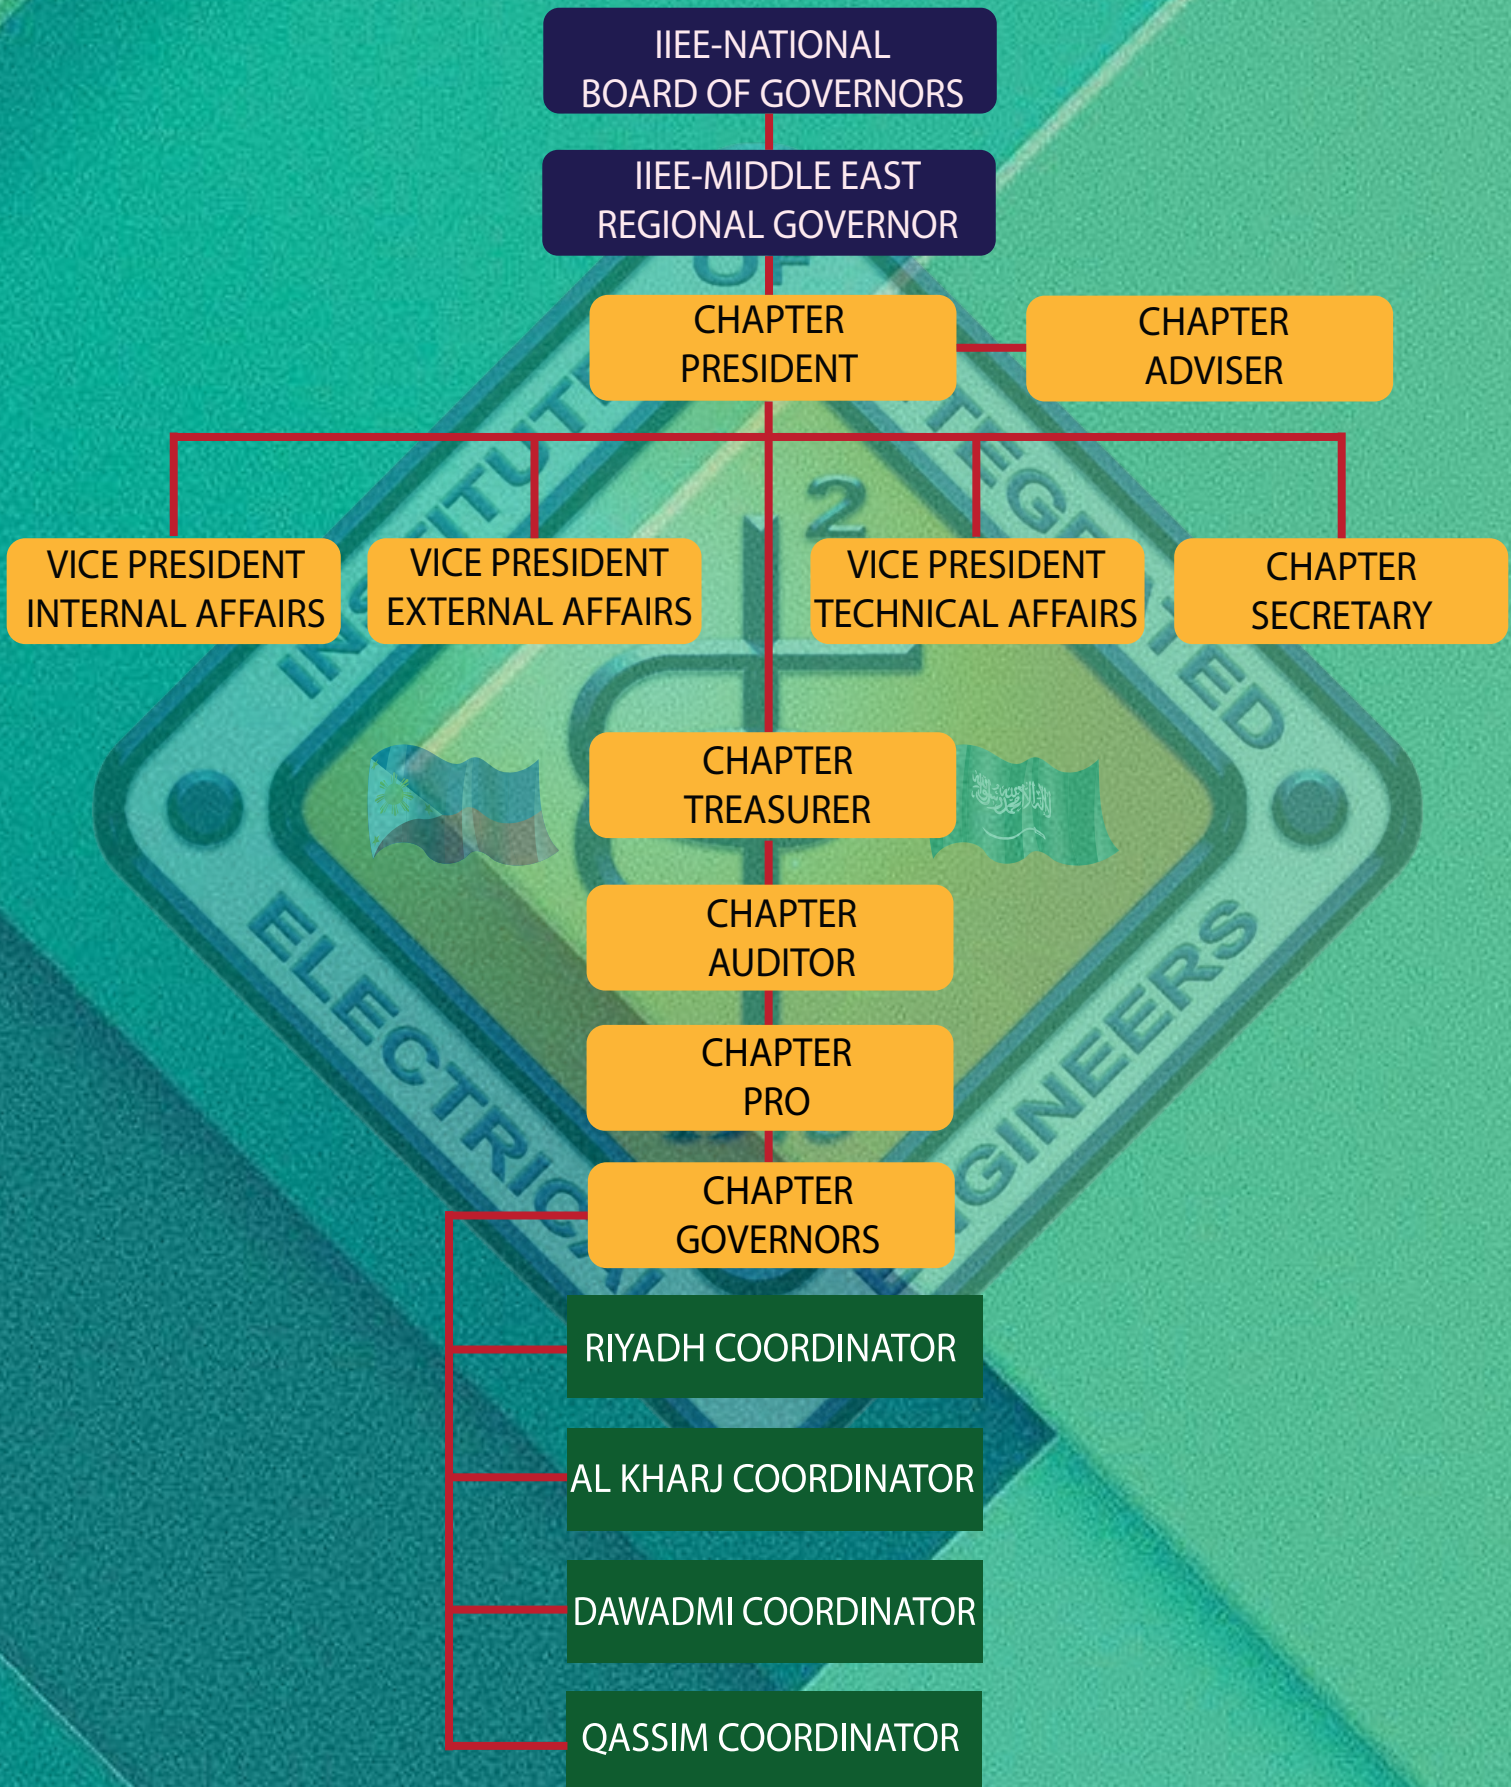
IIEE-NATIONAL
BOARD OF GOVERNORS

IIEE-MIDDLE EAST
REGIONAL GOVERNOR

CHAPTER
PRESIDENT

CHAPTER
ADVISER

VICE PRESIDENT
INTERNAL AFFAIRS

VICE PRESIDENT
EXTERNAL AFFAIRS

VICE PRESIDENT
TECHNICAL AFFAIRS

CHAPTER
SECRETARY

CHAPTER
TREASURER

CHAPTER
AUDITOR

CHAPTER
PRO

CHAPTER
GOVERNORS

RIYADH COORDINATOR

AL KHARJ COORDINATOR

DAWADMI COORDINATOR

QASSIM COORDINATOR